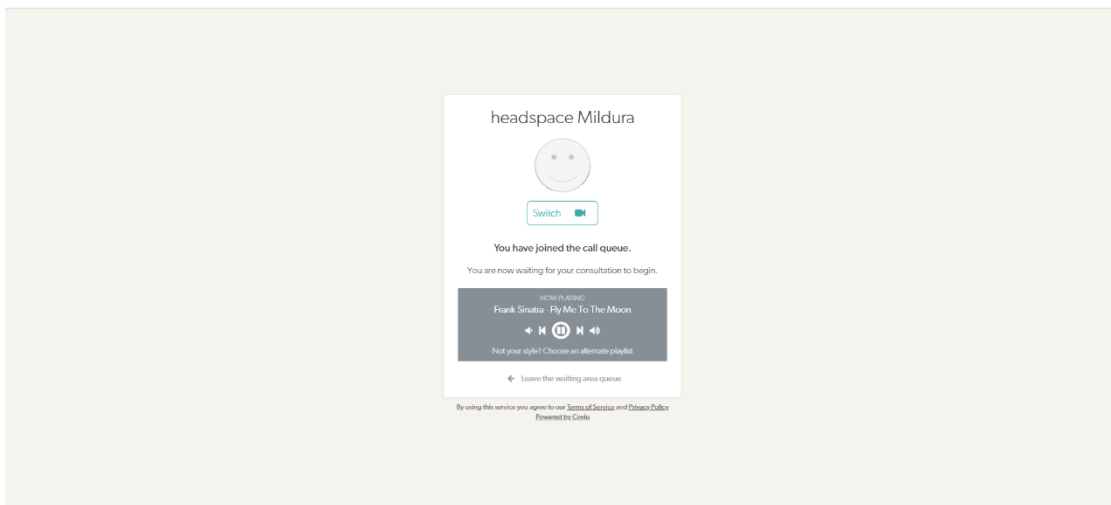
headspace Mildura

Switch

You have joined the call queue.

You are now waiting for your consultation to begin.

NOW PLAYING
Frank Sinatra - Fly Me To The Moon

Not your style? Choose an alternate playlist

Leave the waiting area queue

By using this service you agree to our Terms of Service and Privacy Policy
Powered by Coviu